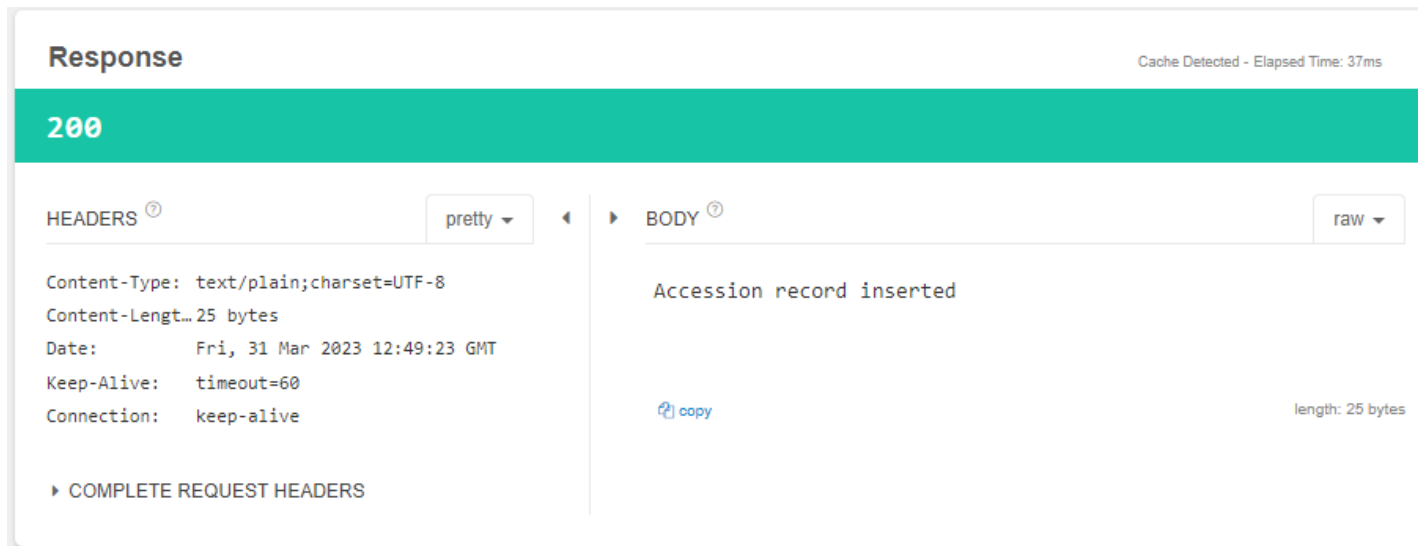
Response

Cache Detected - Elapsed Time: 37ms

200

HEADERS ⓘ

pretty

BODY ⓘ

raw

Content-Type: text/plain;charset=UTF-8
Content-Lengt… 25 bytes
Date: Fri, 31 Mar 2023 12:49:23 GMT
Keep-Alive: timeout=60
Connection: keep-alive

Accession record inserted

copy

length: 25 bytes

COMPLETE REQUEST HEADERS